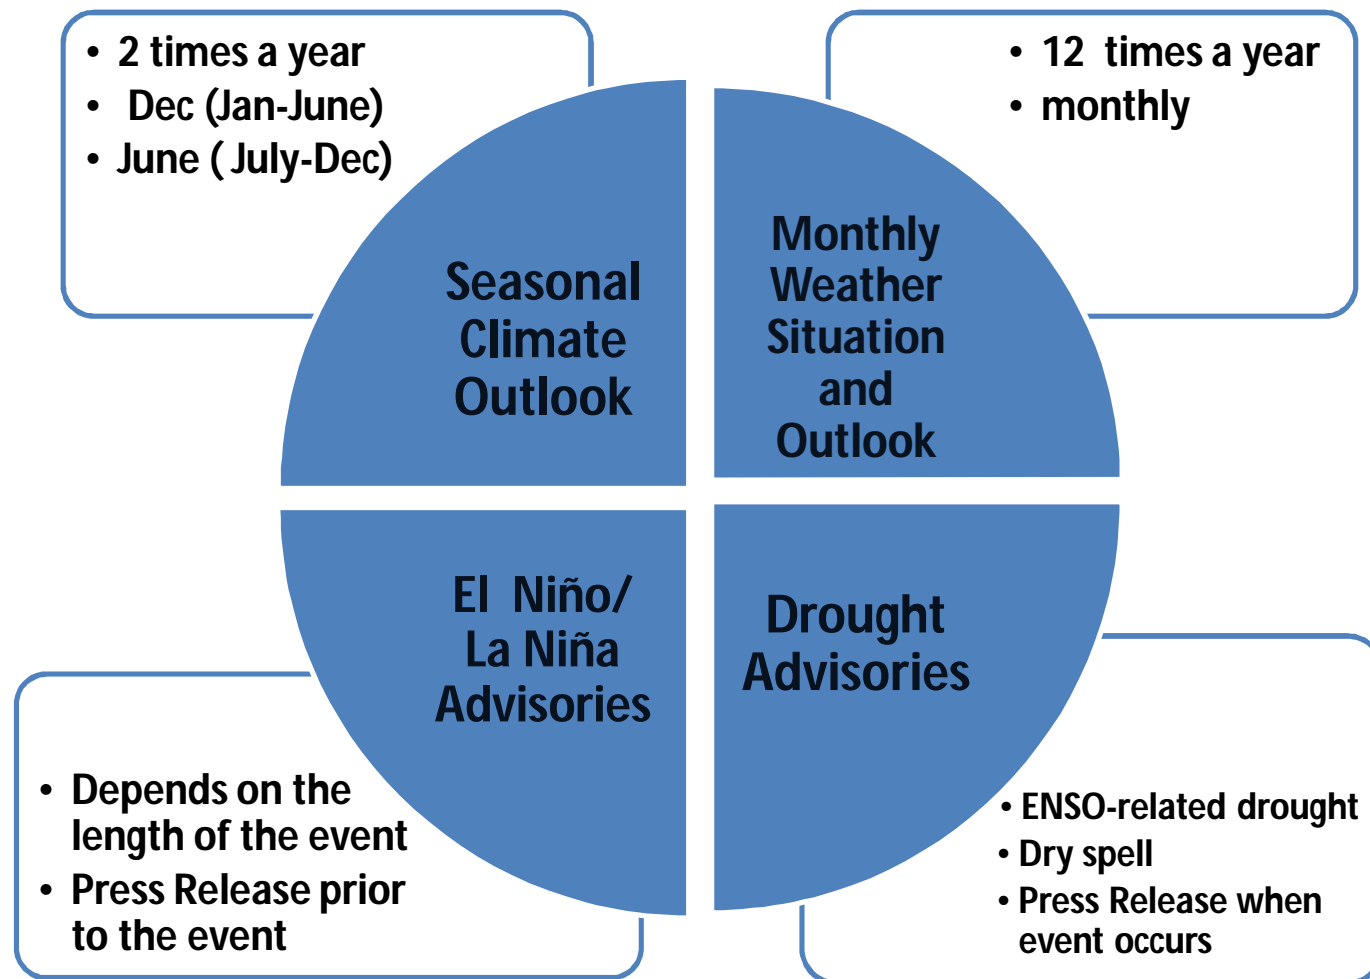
• 2 times a year
• Dec (Jan-June)
• June ( July-Dec)

• 12 times a year
• monthly

Seasonal Climate Outlook

Monthly Weather Situation and Outlook

El Niño/ La Niña Advisories

Drought Advisories

• Depends on the length of the event
• Press Release prior to the event

• ENSO-related drought
• Dry spell
• Press Release when event occurs